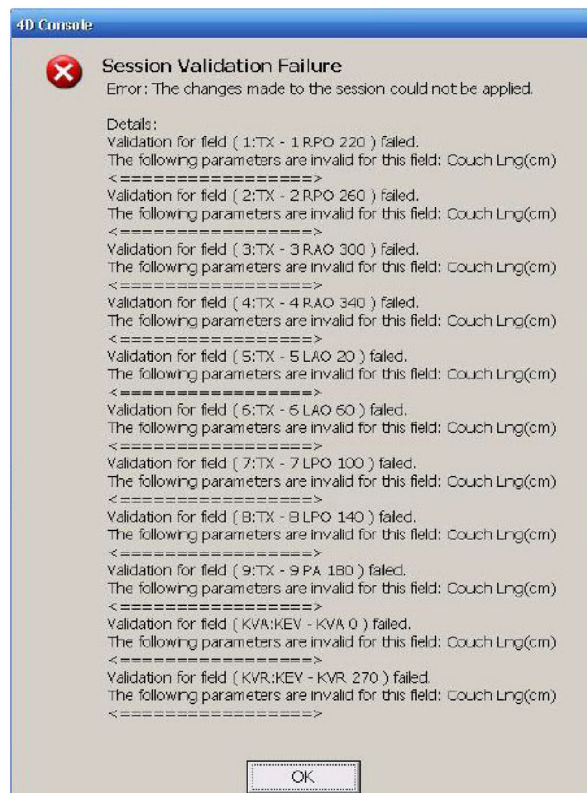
4D Console

Session Validation Failure
Error: The changes made to the session could not be applied.

Details:
Validation for field ( 1:TX - 1 RPO 220 ) failed.
The following parameters are invalid for this field: Couch Lng(cm)
<==================>
Validation for field ( 2:TX - 2 RPO 260 ) failed.
The following parameters are invalid for this field: Couch Lng(cm)
<==================>
Validation for field ( 3:TX - 3 RAO 300 ) failed.
The following parameters are invalid for this field: Couch Lng(cm)
<==================>
Validation for field ( 4:TX - 4 RAO 340 ) failed.
The following parameters are invalid for this field: Couch Lng(cm)
<==================>
Validation for field ( 5:TX - 5 LAO 20 ) failed.
The following parameters are invalid for this field: Couch Lng(cm)
<==================>
Validation for field ( 6:TX - 6 LAO 60 ) failed.
The following parameters are invalid for this field: Couch Lng(cm)
<==================>
Validation for field ( 7:TX - 7 LPO 100 ) failed.
The following parameters are invalid for this field: Couch Lng(cm)
<==================>
Validation for field ( 8:TX - 8 LPO 140 ) failed.
The following parameters are invalid for this field: Couch Lng(cm)
<==================>
Validation for field ( 9:TX - 9 PA 180 ) failed.
The following parameters are invalid for this field: Couch Lng(cm)
<==================>
Validation for field ( KVA:KEV - KVA 0 ) failed.
The following parameters are invalid for this field: Couch Lng(cm)
<==================>
Validation for field ( KVR:KEV - KVR 270 ) failed.
The following parameters are invalid for this field: Couch Lng(cm)
<==================>

OK